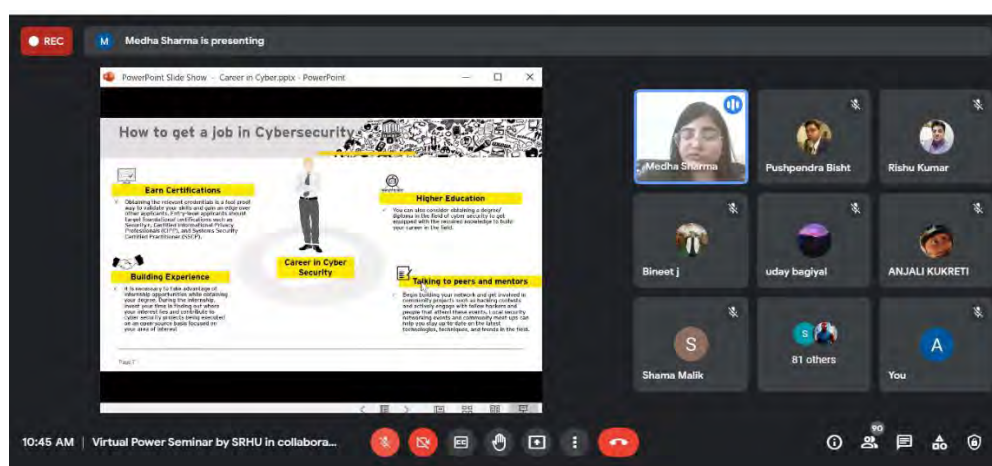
REC

M Medha Sharma is presenting

PowerPoint Slide Show - Career in Cyber.pptx - PowerPoint

How to get a job in Cybersecurity

Earn Certifications

Obtaining the relevant credentials is a fool proof way to validate your skills and gain an edge over other applicants. Entry-level applicants should target foundational certifications such as Security+, Certified Information Privacy Professionals (CIPP), and Systems Security Certified Practitioner (SSCP).

Higher Education

You can also consider obtaining a degree/ diploma in the field of cyber security to get equipped with the required knowledge to build your career in the field.

Career in Cyber Security

Building Experience

It is necessary to take advantage of internship opportunities while obtaining your degree. During the internship, invest your time in finding out where your interest lies and contribute to cyber security projects being executed on an open source basis focused on your area of interest.

Talking to peers and mentors

Begin building your network and get involved in community projects such as hacking contests and actively engage with fellow hackers and people that attend these events. Local security networking events and community meet ups can help you stay up to date on the latest technologies, techniques, and trends in the field.

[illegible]

Medha Sharma

Pushpendra Bisht

Rishu Kumar

Bineet j

uday bagiyal

ANJALI KUKRETI

S

Shama Malik

81 others

A

You

10:45 AM | Virtual Power Seminar by SRHU in collabora...

90